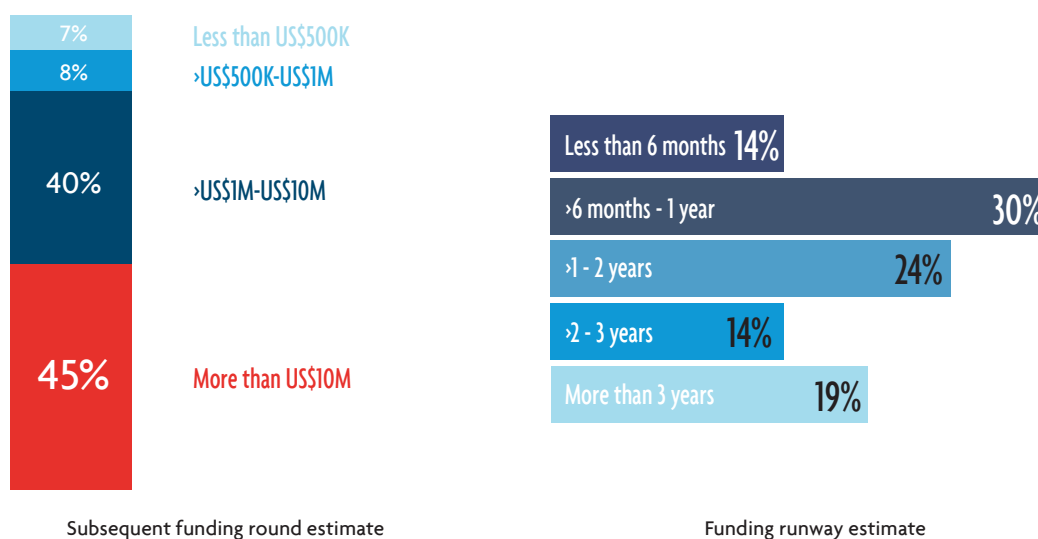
7% Less than US$500K

8% ›US$500K-US$1M

40% ›US$1M-US$10M

45% More than US$10M

Subsequent funding round estimate

Less than 6 months 14%

›6 months - 1 year 30%

›1 - 2 years 24%

›2 - 3 years 14%

More than 3 years 19%

Funding runway estimate